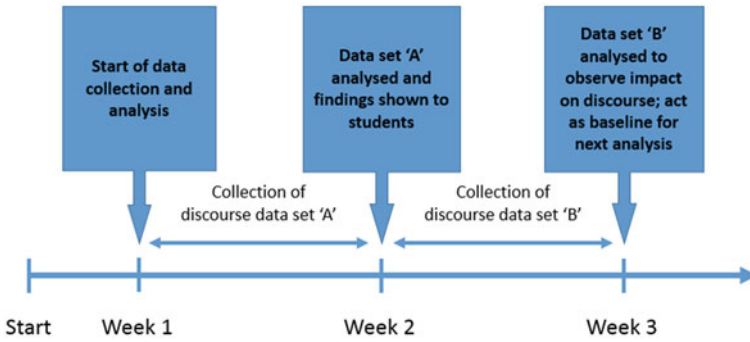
Start of data collection and analysis

Data set 'A' analysed and findings shown to students

Data set 'B' analysed to observe impact on discourse; act as baseline for next analysis

Collection of discourse data set 'A'

Collection of discourse data set 'B'

Start

Week 1

Week 2

Week 3